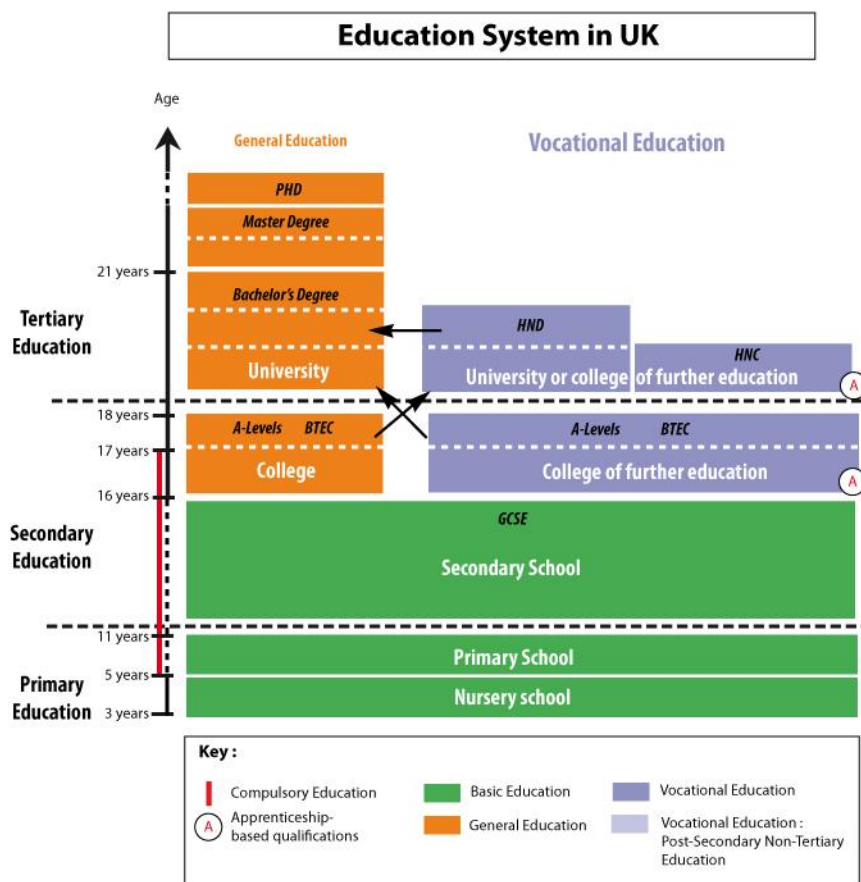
Education System in UK

Age

General Education

Vocational Education

PHD

Master Degree

21 years

Bachelor's Degree

Tertiary Education

HND

HNC

University

University or college of further education

A

18 years

A-Levels BTEC

A-Levels BTEC

17 years

College

College of further education

A

16 years

Secondary Education

GCSE

Secondary School

11 years

Primary School

5 years

Primary Education

Nursery school

3 years

Key :

Compulsory Education

A Apprenticeship-based qualifications

Basic Education

General Education

Vocational Education

Vocational Education : Post-Secondary Non-Tertiary Education